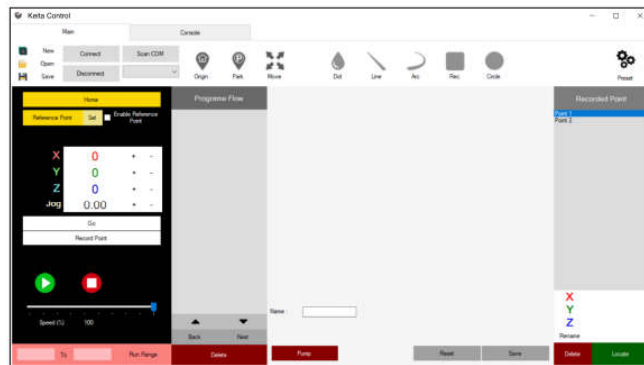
Keita Control

Main | Console

New
Open
Save

Connect
Disconnect
Scan COM

Origin
Park
Move
Dot
Line
Arc
Rec
Circle
Preset

Home
Reference Point
Set
Enable Reference Point

X 0 + -
Y 0 + -
Z 0 + -
Jog 0.00 + -

Go
Record Point

Speed (%) 100

To
Run Range

Programe Flow

Back
Next

Delete

Name :

Pump
Reset
Save

Recorded Point
Point 1
Point 2

X
Y
Z
Rename

Delete
Locate